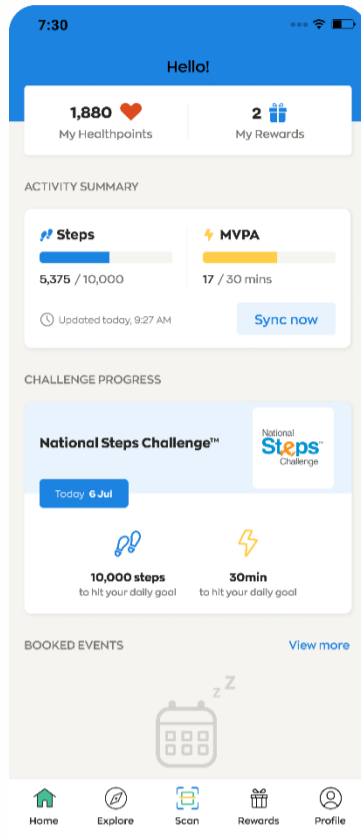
7:30

Hello!

1,880
My Healthpoints

2
My Rewards

ACTIVITY SUMMARY

Steps
5,375 / 10,000

MVPA
17 / 30 mins

Updated today, 9:27 AM

Sync now

CHALLENGE PROGRESS

National Steps Challenge™

National Steps™ Challenge

Today 6 Jul

10,000 steps
to hit your daily goal

30min
to hit your daily goal

BOOKED EVENTS

View more

Z Z

Home Explore Scan Rewards Profile